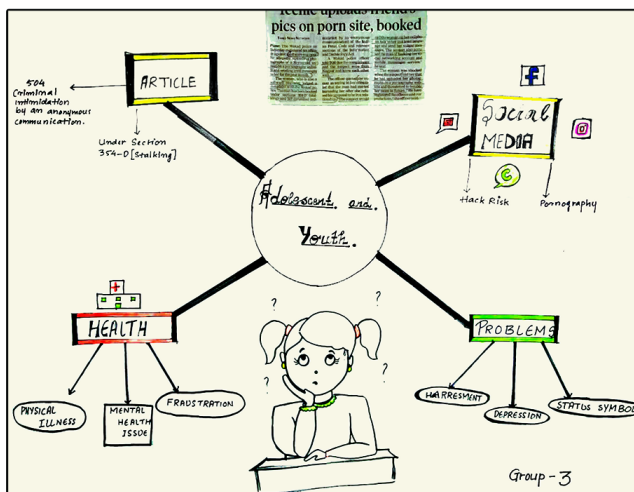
Teenie uploads friend's pics on porn site, booked

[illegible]

ARTICLE

504 Criminal intimidation by an anonymous communication.

Under Section 354-D [Stalking]

Social MEDIA

Hack Risk

Pornography

Adolescent and Youth.

?

?

?

?

HEALTH

PHYSICAL ILLNESS

MENTAL HEALTH ISSUE

FRAUSTRATION

PROBLEMS

HARRESMENT

DEPRESSION

STATUS SYMBOL

Group-3